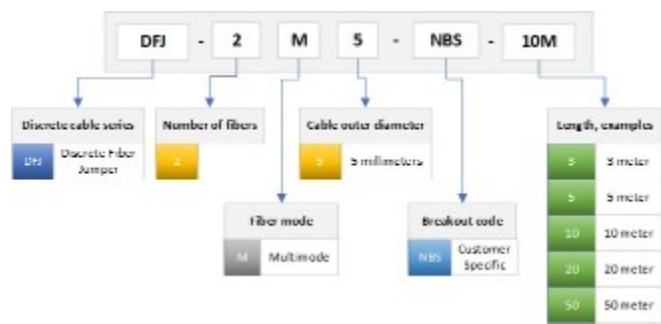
DFJ - 2 M 5 - NBS - 10M

Discrete cable series
DFJ Discrete Fiber Jumper

Number of fibers
2

Cable outer diameter
5 5 millimeters

Fiber mode
M Multimode

Breakout code
NBS Customer Specific

Length, examples
3 3 meter
5 5 meter
10 10 meter
20 20 meter
50 50 meter